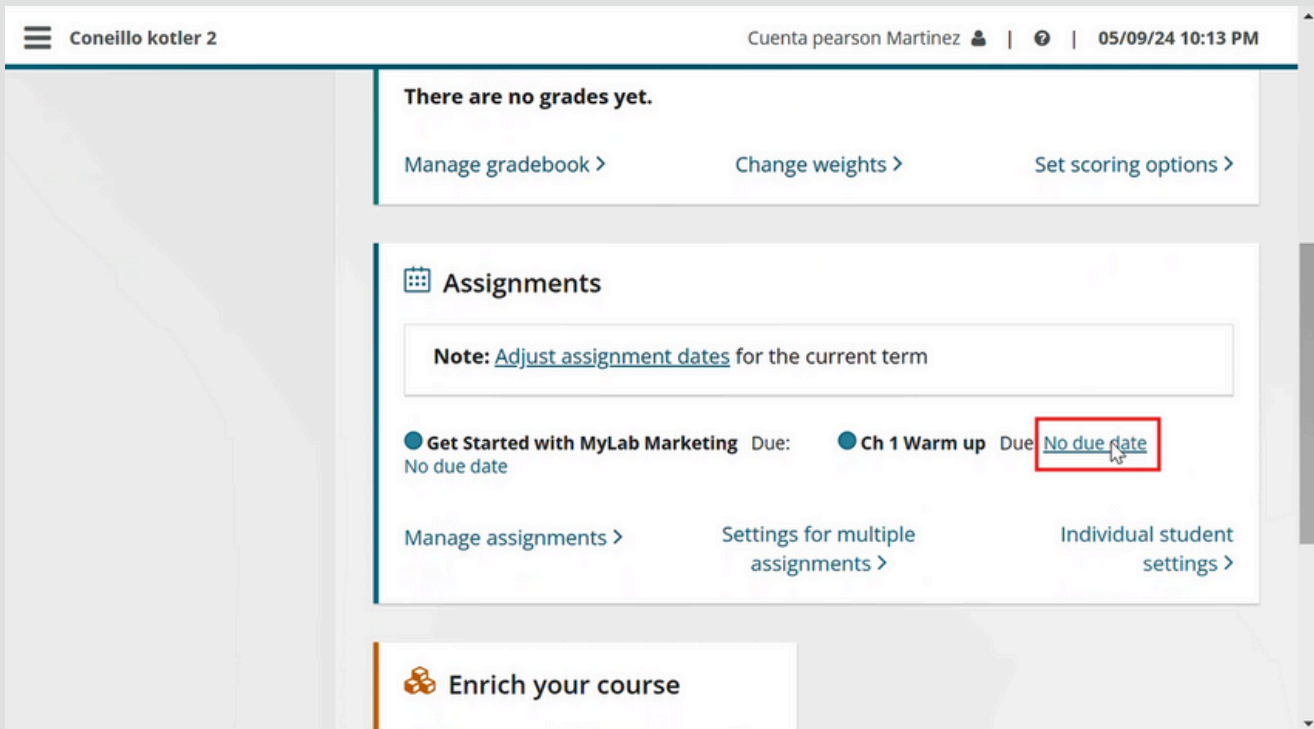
Coneillo kotler 2

Cuenta pearson Martinez | | 05/09/24 10:13 PM

There are no grades yet.

Manage gradebook >

Change weights >

Set scoring options >

Assignments

Note: Adjust assignment dates for the current term

Get Started with MyLab Marketing Due: No due date

Ch 1 Warm up Due: No due date

Manage assignments >

Settings for multiple assignments >

Individual student settings >

Enrich your course